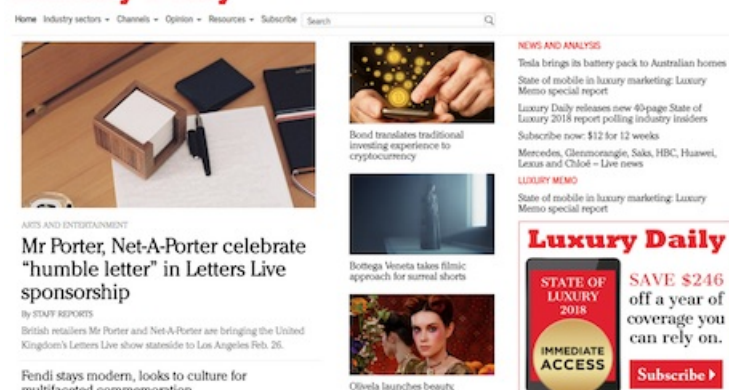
Home Industry sectors Channels Opinion Resources Subscribe Search

ARTS AND ENTERTAINMENT

Mr Porter, Net-A-Porter celebrate “humble letter” in Letters Live sponsorship

By STAFF REPORTS

British retailers Mr Porter and Net-A-Porter are bringing the United Kingdom's Letters Live show stateside to Los Angeles Feb. 26.

Fendi stays modern, looks to culture for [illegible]

Bond translates traditional investing experience to cryptocurrency

Bottega Veneta takes filmic approach for surreal shorts

Olivela launches beauty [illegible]

NEWS AND ANALYSIS

Tesla brings its battery pack to Australian homes

State of mobile in luxury marketing: Luxury Memo special report

Luxury Daily releases new 40-page State of Luxury 2018 report polling industry insiders

Subscribe now: $12 for 12 weeks

Mercedes, Glenmorangie, Saks, HBC, Huawei, Lexus and Chloé – Live news

LUXURY MEMO

State of mobile in luxury marketing: Luxury Memo special report

Luxury Daily

STATE OF LUXURY 2018

IMMEDIATE ACCESS

SAVE $246 off a year of coverage you can rely on.

Subscribe